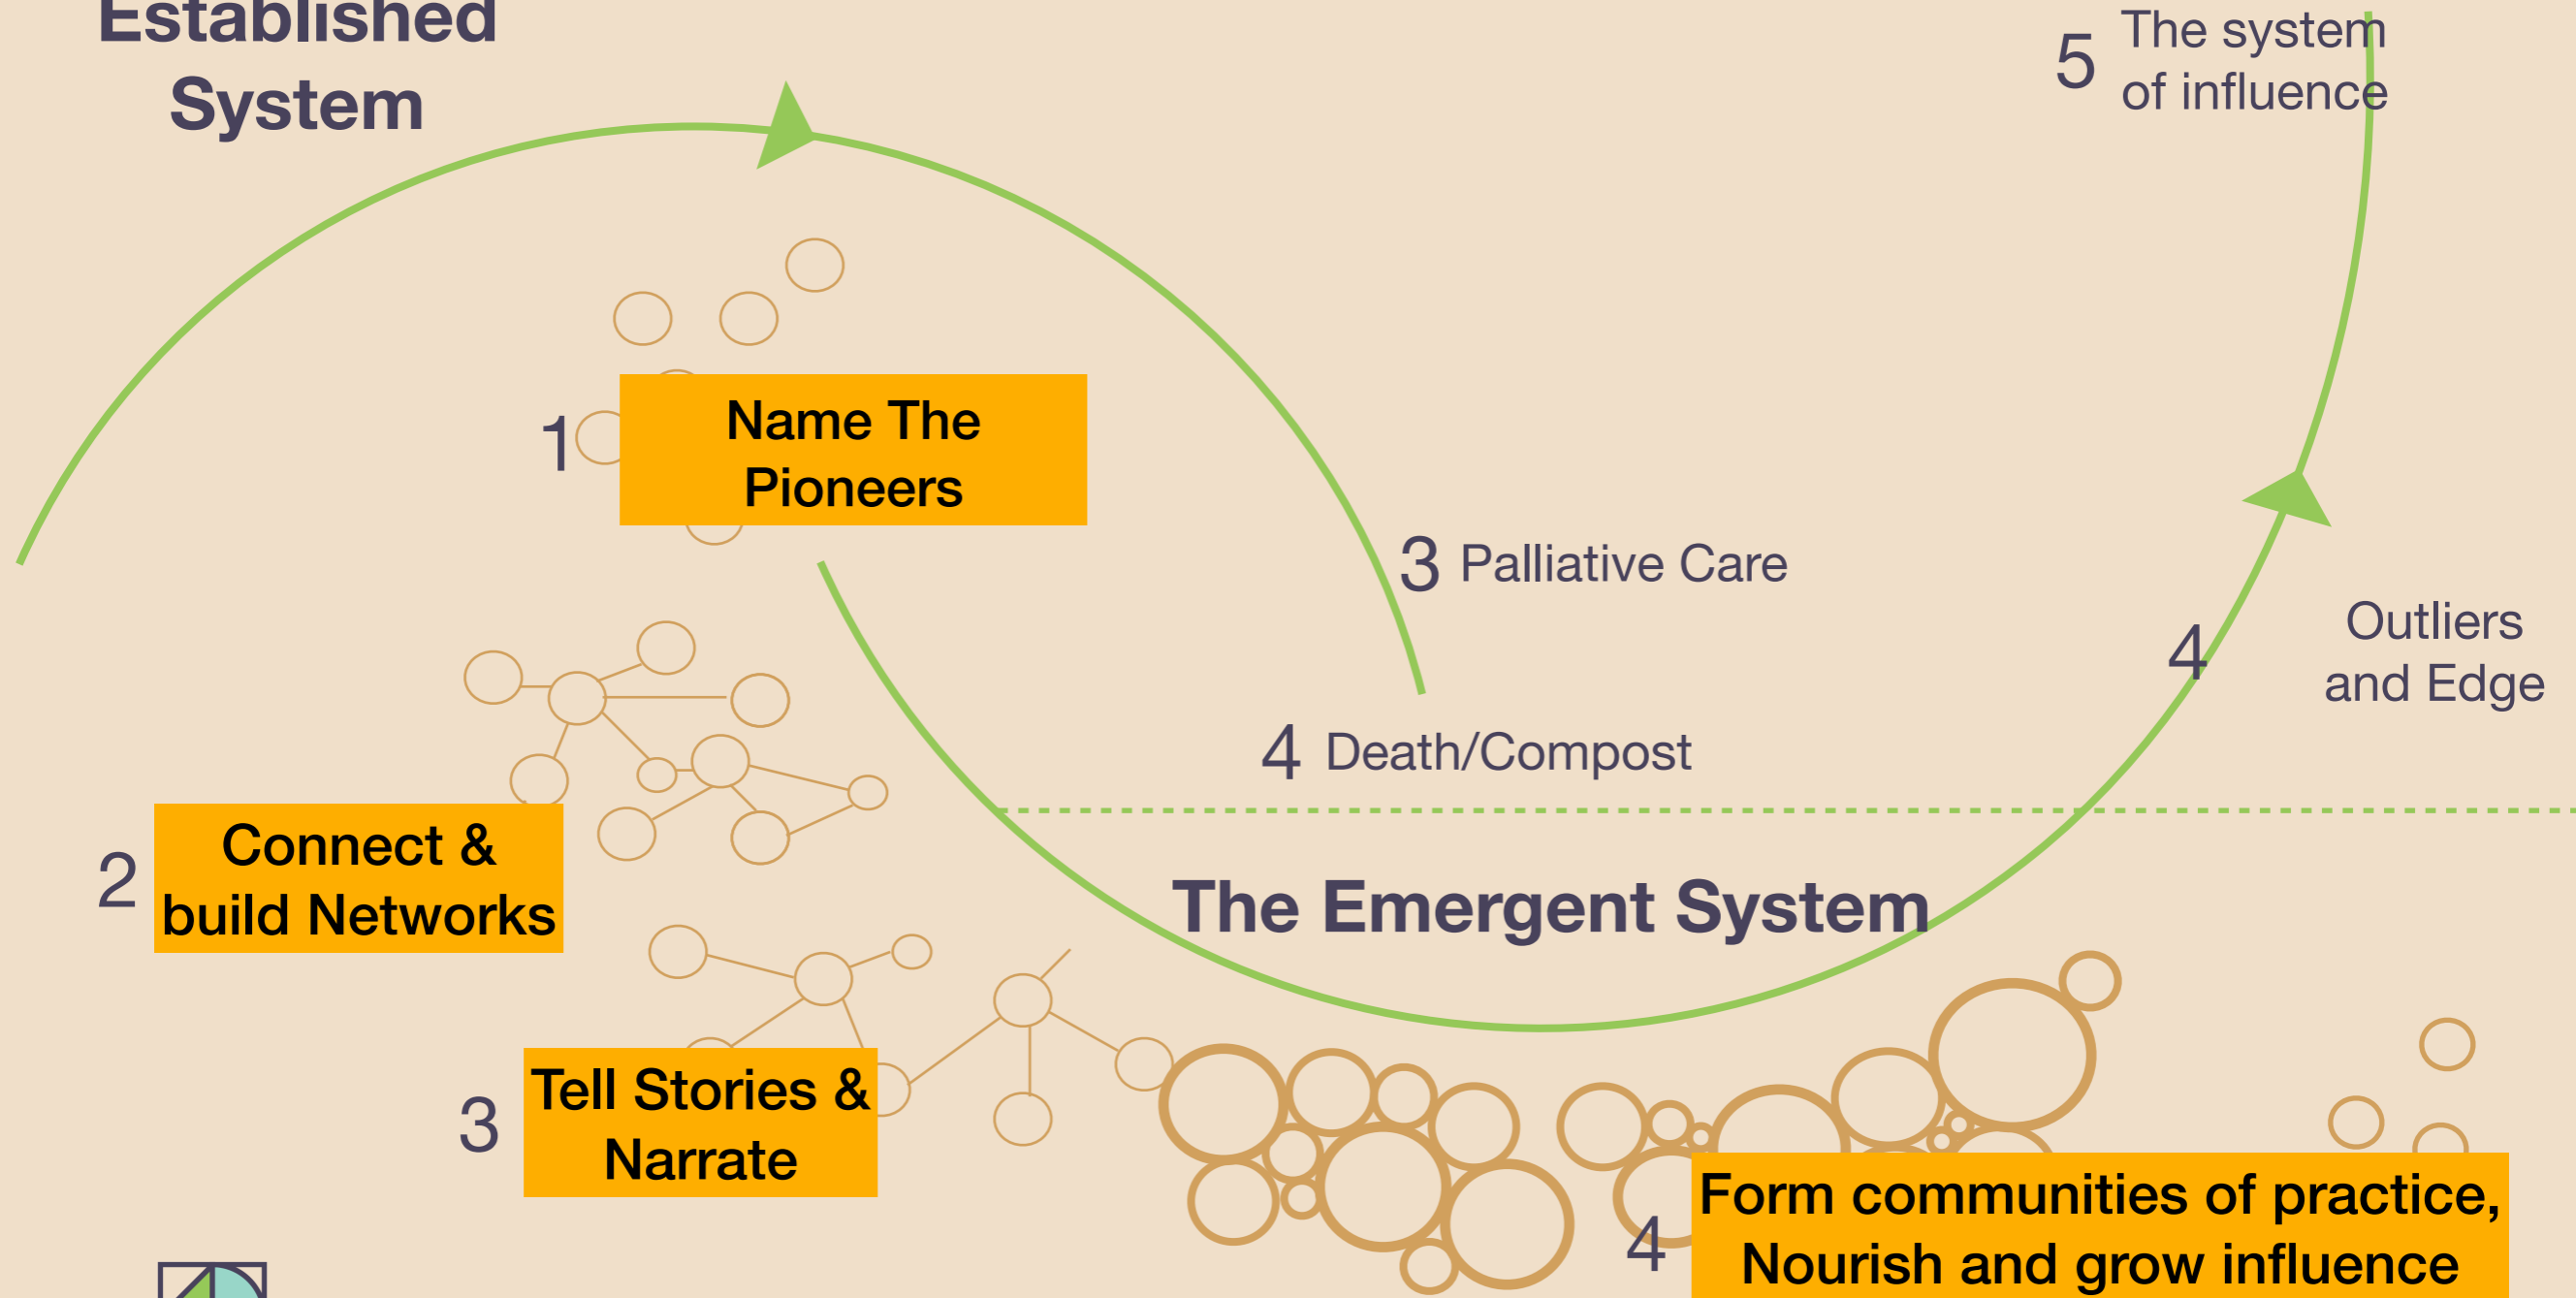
Established System

5 The system of influence

1 Name The Pioneers

3 Palliative Care

4 Outliers and Edge

4 Death/Compost

2 Connect & build Networks

The Emergent System

3 Tell Stories & Narrate

4 Form communities of practice, Nourish and grow influence